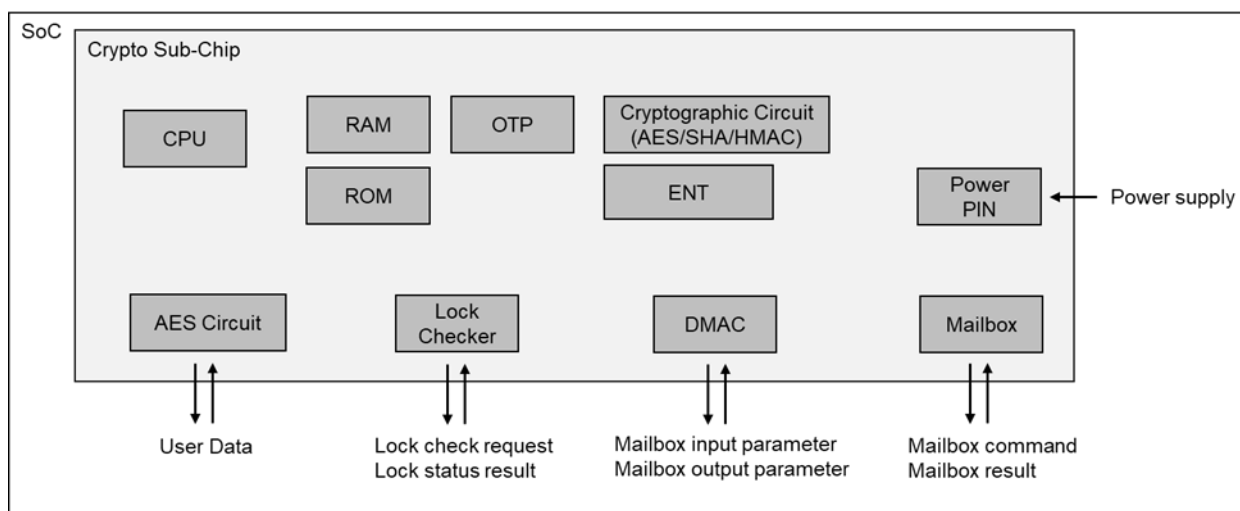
SoC
Crypto Sub-Chip

CPU

RAM

OTP

ROM

Cryptographic Circuit (AES/SHA/HMAC)

ENT

Power PIN

Power supply

AES Circuit

Lock Checker

DMAC

Mailbox

User Data

Lock check request
Lock status result

Mailbox input parameter
Mailbox output parameter

Mailbox command
Mailbox result